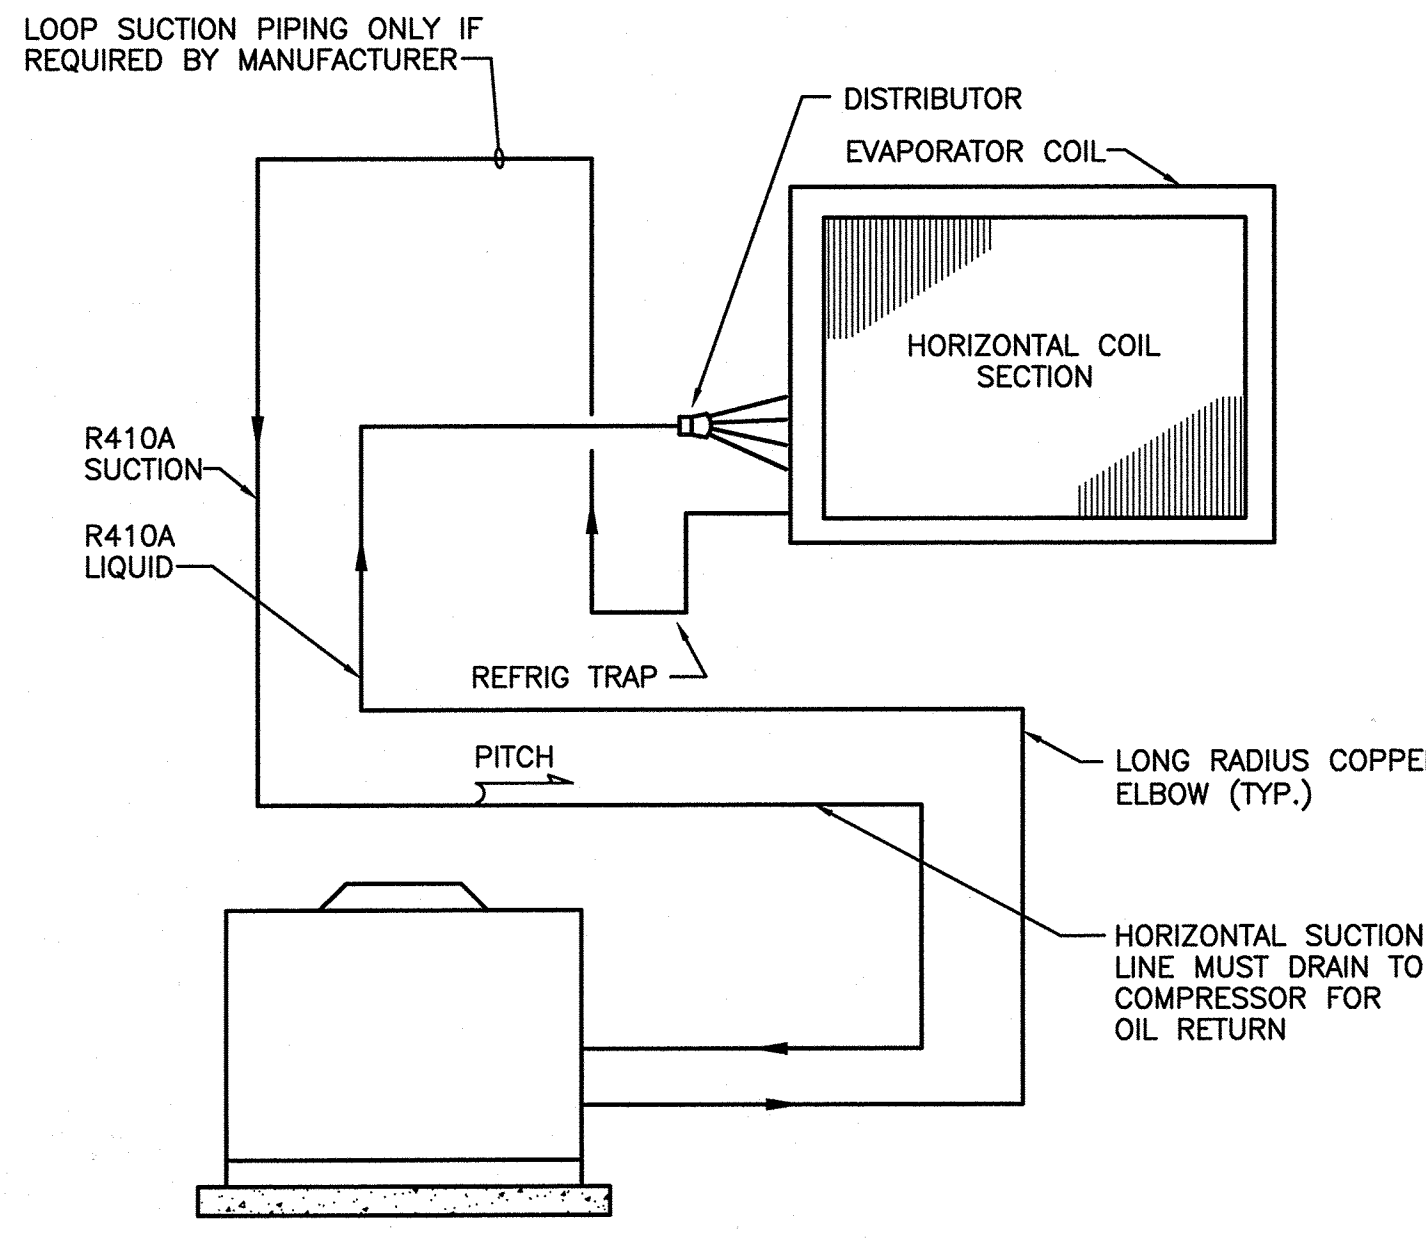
LOOP SUCTION PIPING ONLY IF REQUIRED BY MANUFACTURER

DISTRIBUTOR

EVAPORATOR COIL

HORIZONTAL COIL SECTION

R410A SUCTION

R410A LIQUID

REFRIG TRAP

PITCH

LONG RADIUS COPPE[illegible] ELBOW (TYP.)

HORIZONTAL SUCTION LINE MUST DRAIN TO COMPRESSOR FOR OIL RETURN